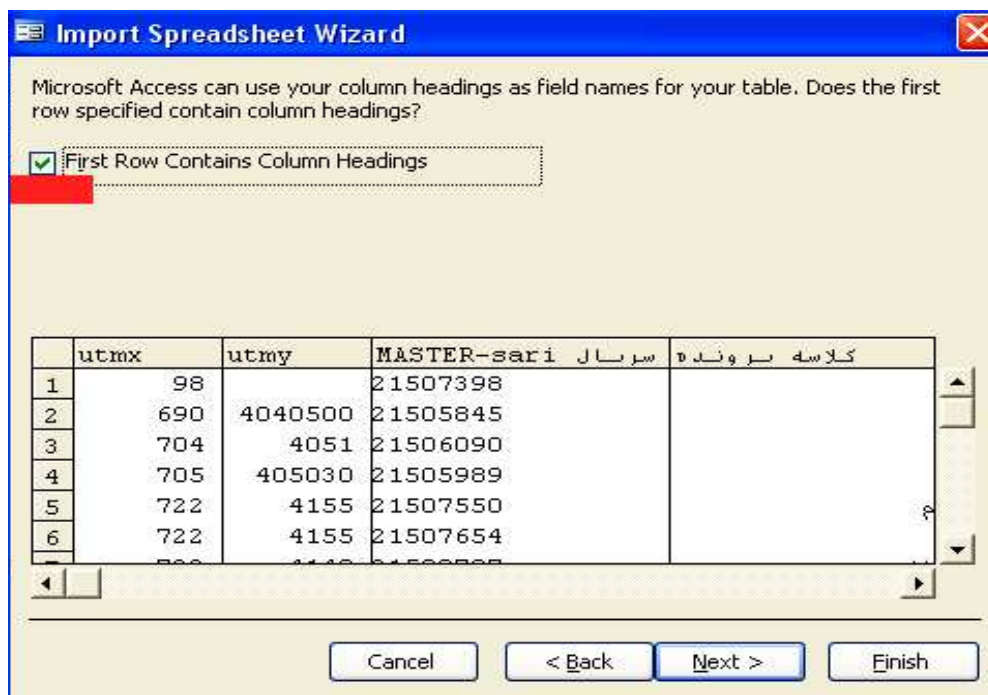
Import Spreadsheet Wizard

Microsoft Access can use your column headings as field names for your table. Does the first row specified contain column headings?

First Row Contains Column Headings

| | utmx | utmy | MASTER-sari سریال | کلاسه پرونده |
|---|---|---|---|---|
| 1 | 98 | | 21507398 | |
| 2 | 690 | 4040500 | 21505845 | |
| 3 | 704 | 4051 | 21506090 | |
| 4 | 705 | 405030 | 21505989 | |
| 5 | 722 | 4155 | 21507550 | |
| 6 | 722 | 4155 | 21507654 | |
| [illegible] | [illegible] | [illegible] | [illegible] | |

Cancel
< Back
Next >
Finish